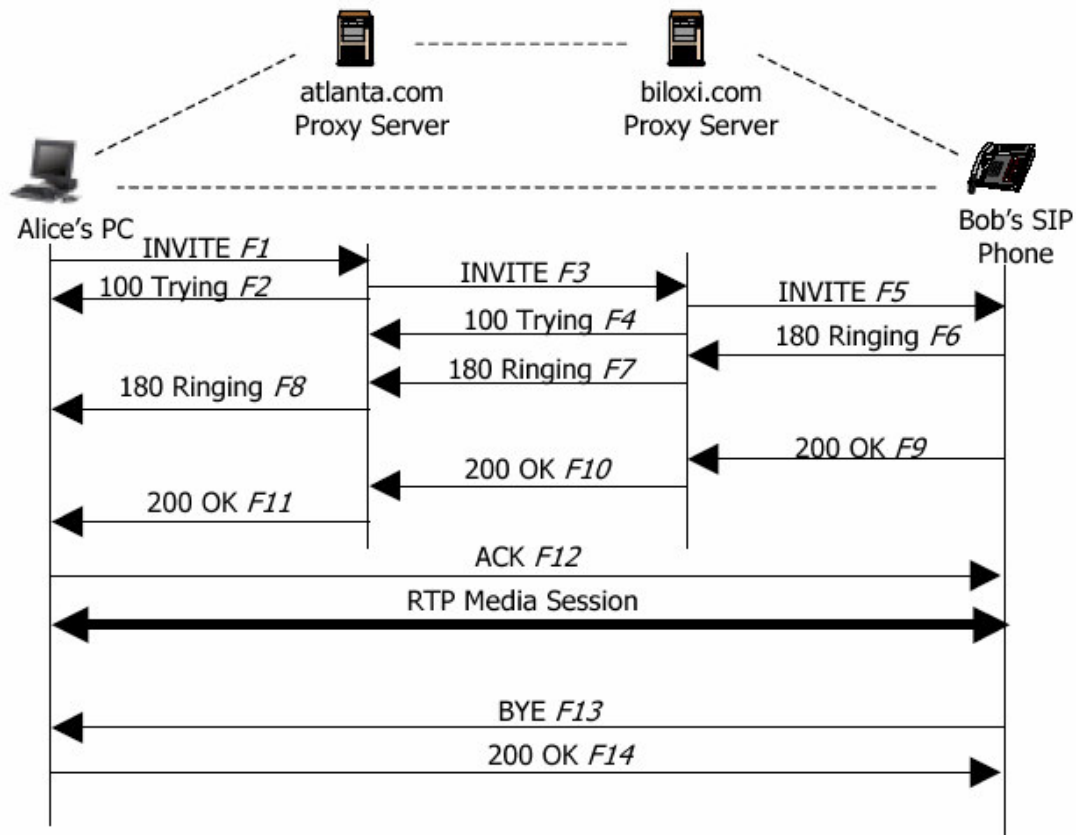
atlanta.com Proxy Server

biloxi.com Proxy Server

Alice's PC

Bob's SIP Phone

INVITE *F1*

100 Trying *F2*

INVITE *F3*

INVITE *F5*

100 Trying *F4*

180 Ringing *F6*

180 Ringing *F7*

180 Ringing *F8*

200 OK *F9*

200 OK *F10*

200 OK *F11*

ACK *F12*

RTP Media Session

BYE *F13*

200 OK *F14*